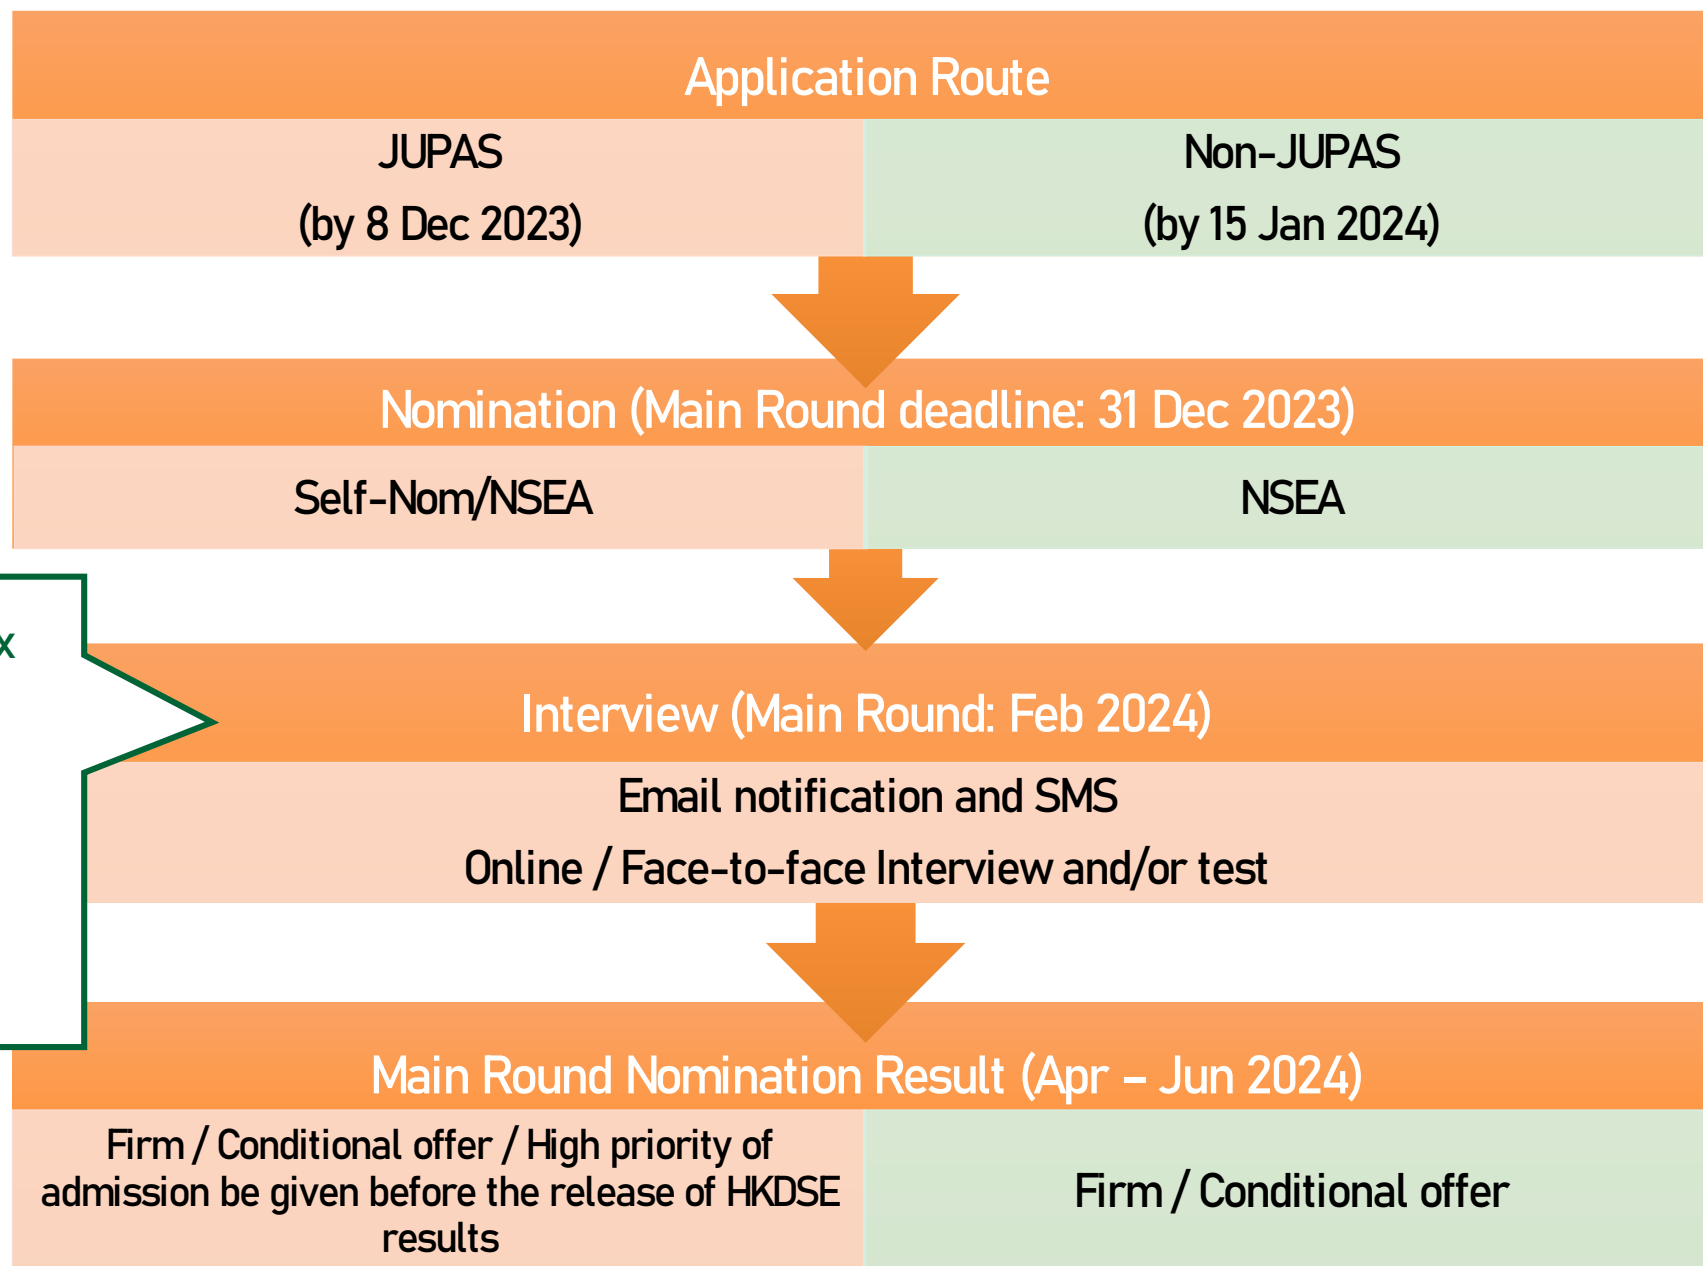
Application Route

| JUPAS (by 8 Dec 2023) | Non-JUPAS (by 15 Jan 2024) |
|---|---|

Nomination (Main Round deadline: 31 Dec 2023)

| Self-Nom/NSEA | NSEA |
|---|---|

x

Interview (Main Round: Feb 2024)

Email notification and SMS

Online / Face-to-face Interview and/or test

Main Round Nomination Result (Apr – Jun 2024)

| Firm / Conditional offer / High priority of admission be given before the release of HKDSE results | Firm / Conditional offer |
|---|---|